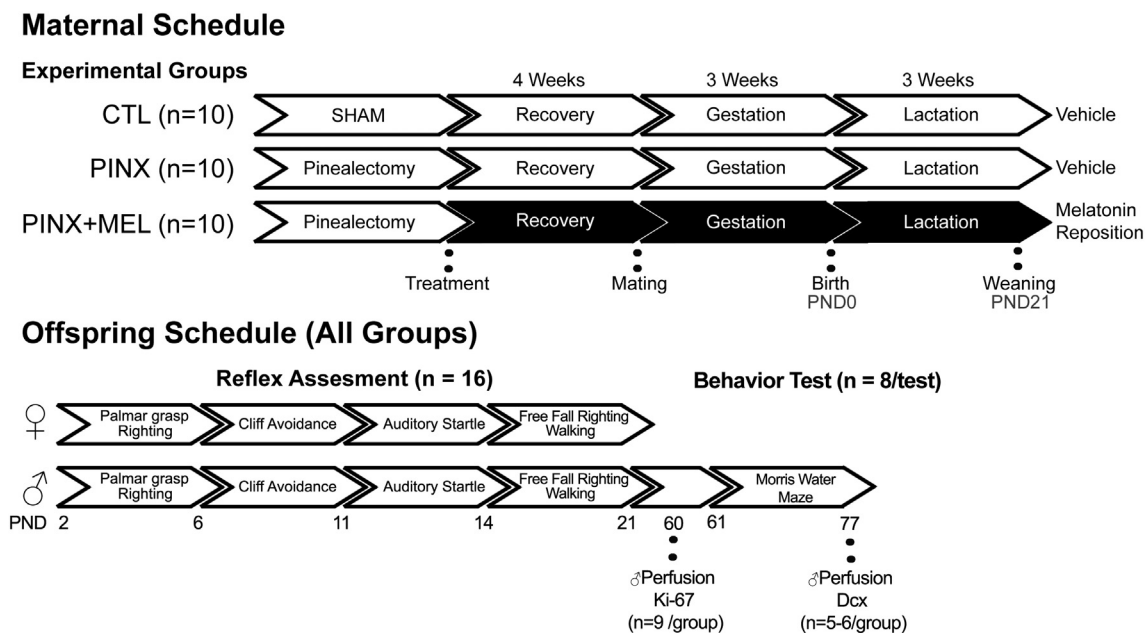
Maternal Schedule

Experimental Groups

4 Weeks
3 Weeks
3 Weeks

CTL (n=10) SHAM Recovery Gestation Lactation Vehicle

PINX (n=10) Pinealectomy Recovery Gestation Lactation Vehicle

PINX+MEL (n=10) Pinealectomy Recovery Gestation Lactation Melatonin Reposition

Treatment
Mating
Birth PND0
Weaning PND21

Offspring Schedule (All Groups)

Reflex Assesment (n = 16)

Behavior Test (n = 8/test)

♀ Palmar grasp Righting | Cliff Avoidance | Auditory Startle | Free Fall Righting Walking

♂ Palmar grasp Righting | Cliff Avoidance | Auditory Startle | Free Fall Righting Walking | Morris Water Maze

PND 2 6 11 14 21 60 61 77

♂Perfusion Ki-67 (n=9 /group)

♂Perfusion Dcx (n=5-6/group)